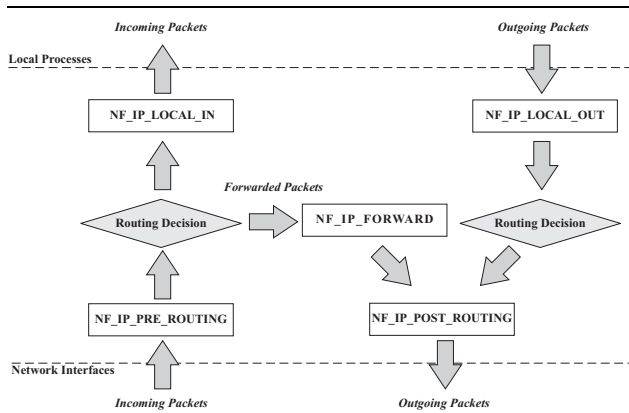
Incoming Packets

Outgoing Packets

Local Processes

NF_IP_LOCAL_IN

NF_IP_LOCAL_OUT

Forwarded Packets

Routing Decision

NF_IP_FORWARD

Routing Decision

NF_IP_PRE_ROUTING

NF_IP_POST_ROUTING

Network Interfaces

Incoming Packets

Outgoing Packets